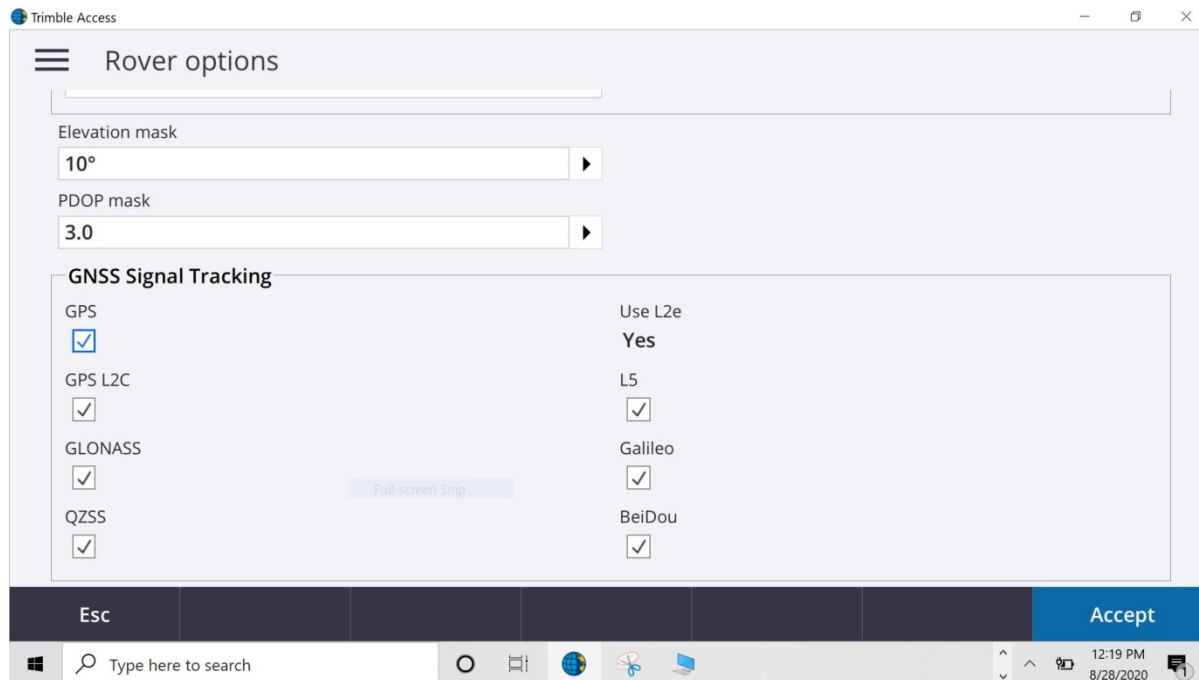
Trimble Access

Rover options

Elevation mask
10°

PDOP mask
3.0

GNSS Signal Tracking

GPS
☑

GPS L2C
☑

GLONASS
☑

QZSS
☑

Use L2e
Yes

L5
☑

Galileo
☑

BeiDou
☑

Full-screen Snip

Esc

Accept

Type here to search

12:19 PM
8/28/2020

1